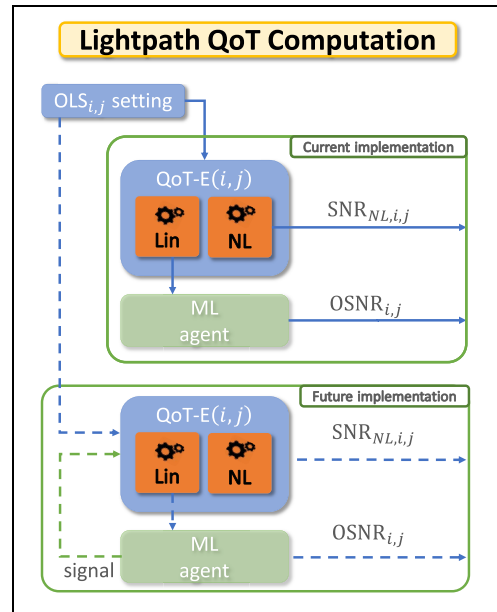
Lightpath QoT Computation

$\text{OLS}_{i,j}$ setting

Current implementation

QoT-E$(i,j)$

Lin

NL

$\text{SNR}_{NL,i,j}$

ML agent

$\text{OSNR}_{i,j}$

Future implementation

QoT-E$(i,j)$

Lin

NL

$\text{SNR}_{NL,i,j}$

ML agent

$\text{OSNR}_{i,j}$

signal